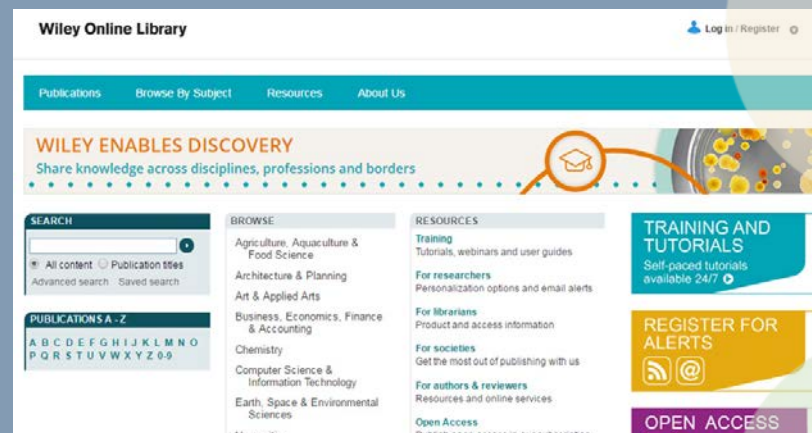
Wiley Online Library

Log in / Register

Publications Browse By Subject Resources About Us

WILEY ENABLES DISCOVERY
Share knowledge across disciplines, professions and borders

SEARCH

All content Publication titles
Advanced search Saved search

PUBLICATIONS A - Z
A B C D E F G H I J K L M N O P Q R S T U V W X Y Z 0-9

BROWSE
Agriculture, Aquaculture & Food Science
Architecture & Planning
Art & Applied Arts
Business, Economics, Finance & Accounting
Chemistry
Computer Science & Information Technology
Earth, Space & Environmental Sciences
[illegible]

RESOURCES
Training
Tutorials, webinars and user guides
For researchers
Personalization options and email alerts
For librarians
Product and access information
For societies
Get the most out of publishing with us
For authors & reviewers
Resources and online services
Open Access
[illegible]

TRAINING AND TUTORIALS
Self-paced tutorials available 24/7

REGISTER FOR ALERTS

OPEN ACCESS